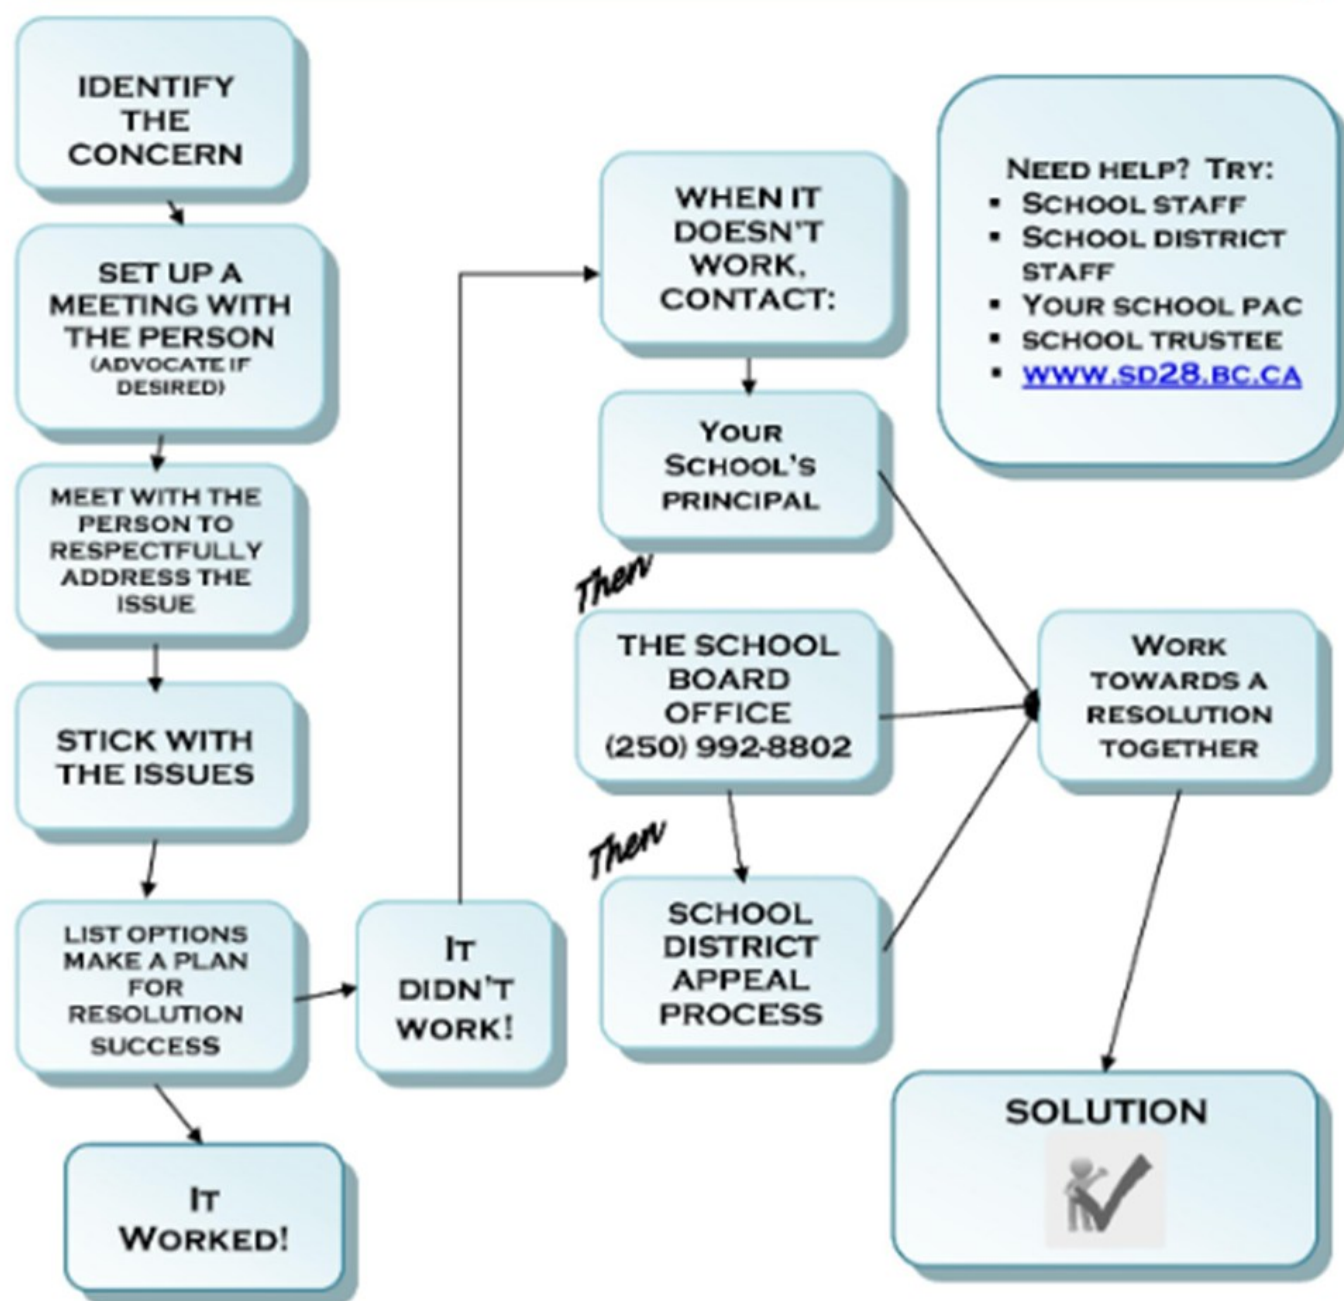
IDENTIFY THE CONCERN

SET UP A MEETING WITH THE PERSON (ADVOCATE IF DESIRED)

MEET WITH THE PERSON TO RESPECTFULLY ADDRESS THE ISSUE

STICK WITH THE ISSUES

LIST OPTIONS MAKE A PLAN FOR RESOLUTION SUCCESS

IT WORKED!

IT DIDN'T WORK!

WHEN IT DOESN'T WORK, CONTACT:

YOUR SCHOOL'S PRINCIPAL

Then

THE SCHOOL BOARD OFFICE (250) 992-8802

Then

SCHOOL DISTRICT APPEAL PROCESS

NEED HELP? TRY:
- SCHOOL STAFF
- SCHOOL DISTRICT STAFF
- YOUR SCHOOL PAC
- SCHOOL TRUSTEE
- WWW.SD28.BC.CA

WORK TOWARDS A RESOLUTION TOGETHER

SOLUTION